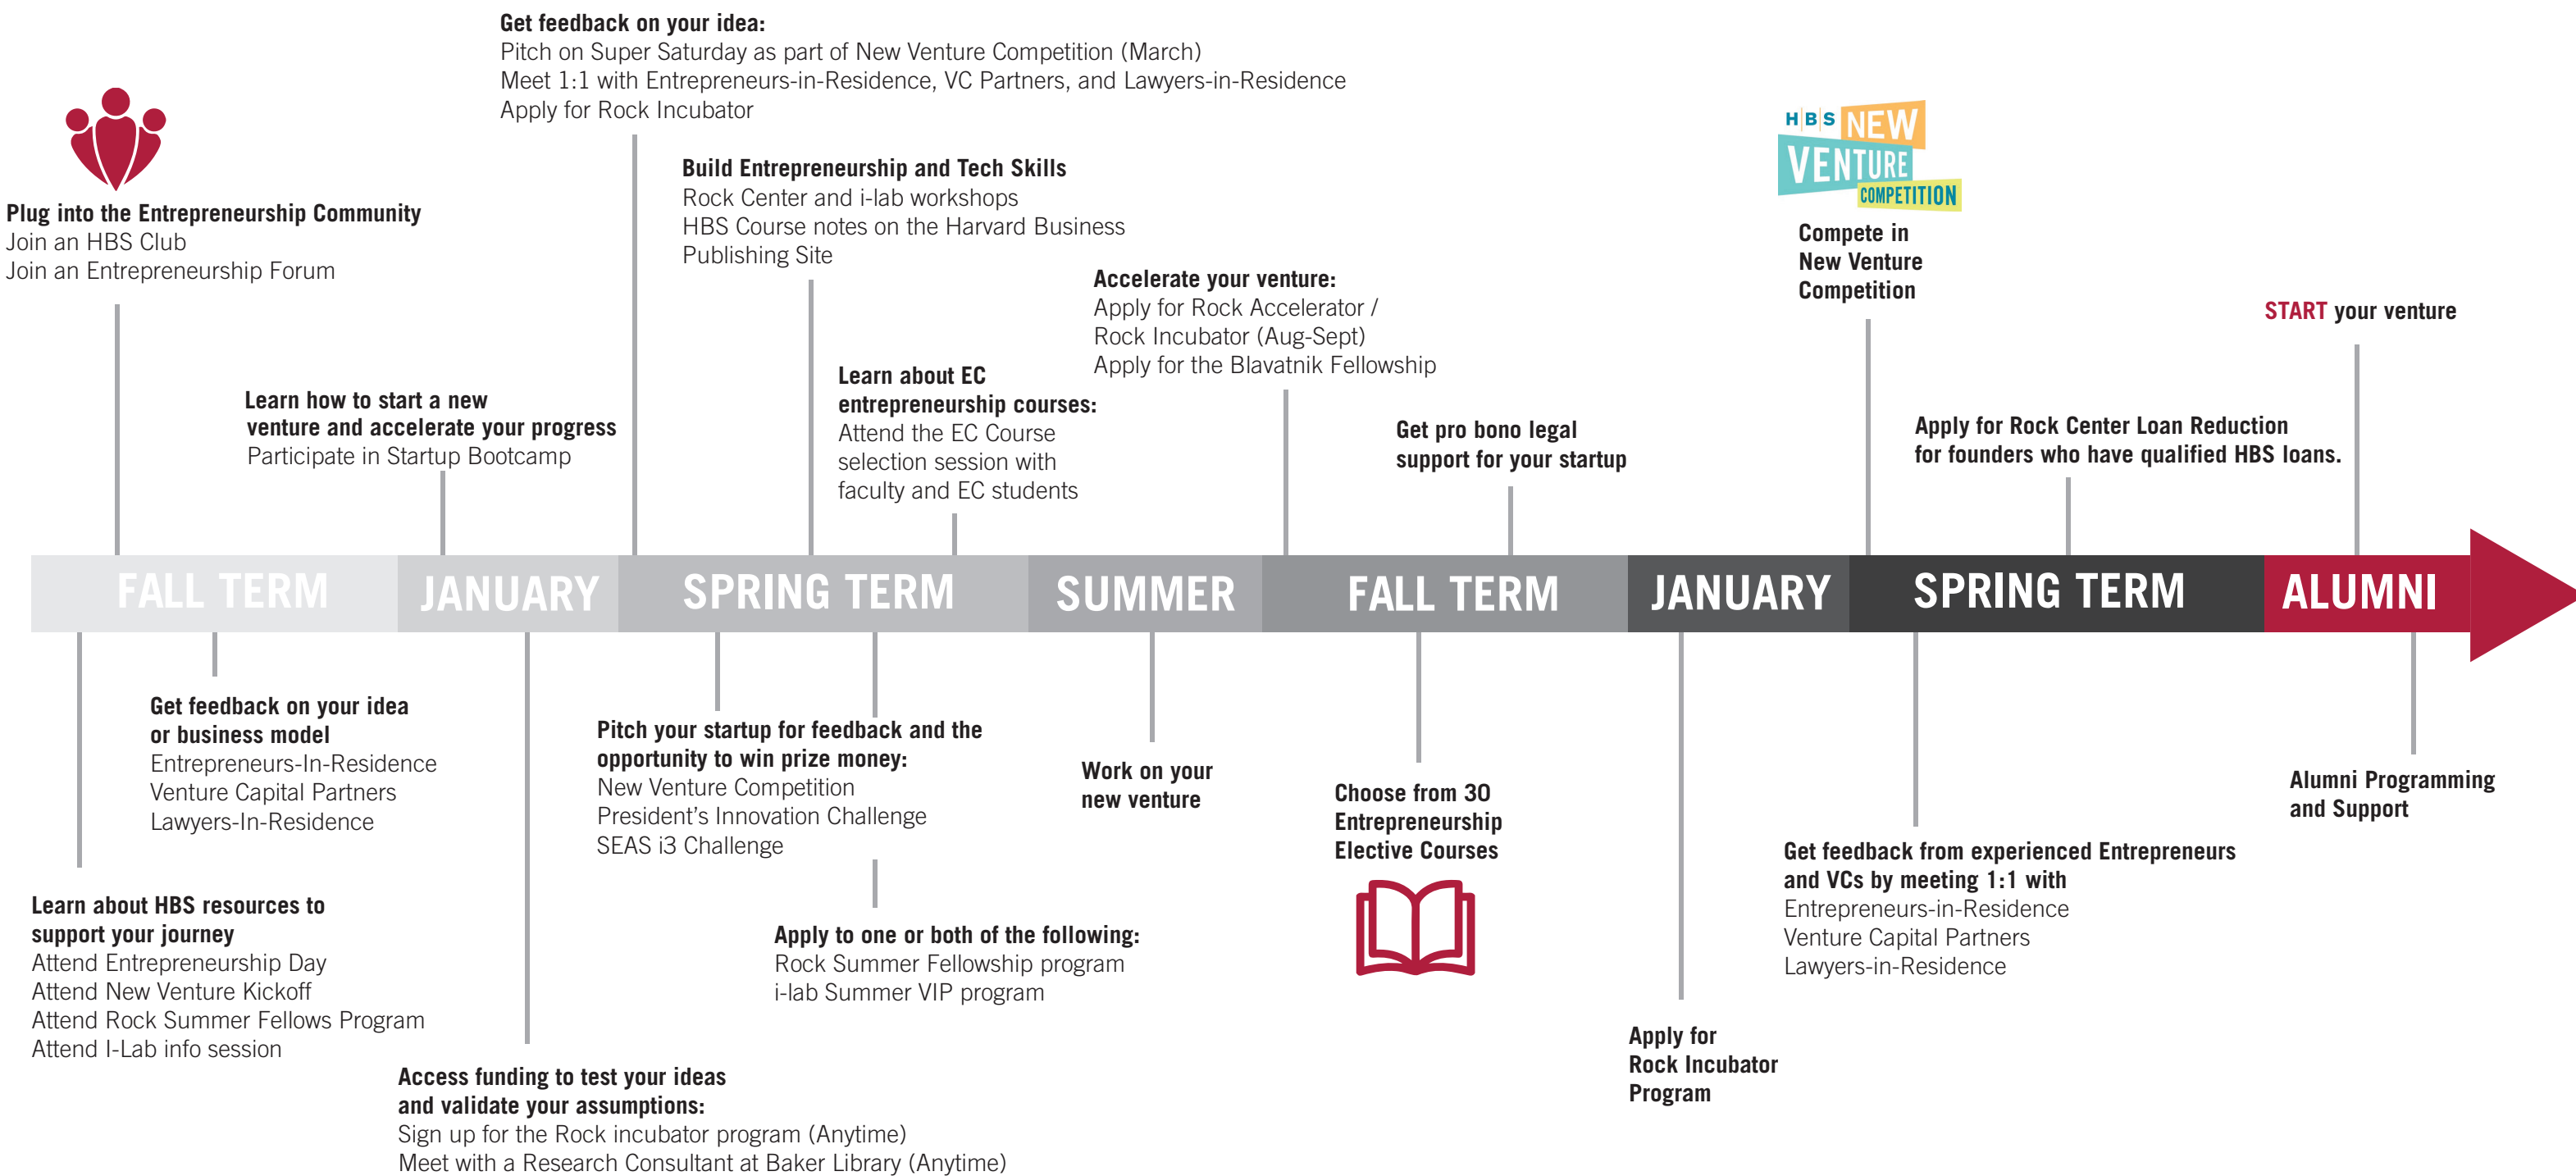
Get feedback on your idea:
Pitch on Super Saturday as part of New Venture Competition (March)
Meet 1:1 with Entrepreneurs-in-Residence, VC Partners, and Lawyers-in-Residence
Apply for Rock Incubator

Plug into the Entrepreneurship Community
Join an HBS Club
Join an Entrepreneurship Forum

Build Entrepreneurship and Tech Skills
Rock Center and i-lab workshops
HBS Course notes on the Harvard Business Publishing Site

HBS NEW VENTURE COMPETITION

Compete in New Venture Competition

Accelerate your venture:
Apply for Rock Accelerator / Rock Incubator (Aug-Sept)
Apply for the Blavatnik Fellowship

START your venture

Learn how to start a new venture and accelerate your progress
Participate in Startup Bootcamp

Learn about EC entrepreneurship courses:
Attend the EC Course selection session with faculty and EC students

Get pro bono legal support for your startup

Apply for Rock Center Loan Reduction for founders who have qualified HBS loans.

FALL TERM JANUARY SPRING TERM SUMMER FALL TERM JANUARY SPRING TERM ALUMNI

Get feedback on your idea or business model
Entrepreneurs-In-Residence
Venture Capital Partners
Lawyers-In-Residence

Pitch your startup for feedback and the opportunity to win prize money:
New Venture Competition
President's Innovation Challenge
SEAS i3 Challenge

Work on your new venture

Choose from 30 Entrepreneurship Elective Courses

Alumni Programming and Support

Get feedback from experienced Entrepreneurs and VCs by meeting 1:1 with
Entrepreneurs-in-Residence
Venture Capital Partners
Lawyers-in-Residence

Learn about HBS resources to support your journey
Attend Entrepreneurship Day
Attend New Venture Kickoff
Attend Rock Summer Fellows Program
Attend I-Lab info session

Apply to one or both of the following:
Rock Summer Fellowship program
i-lab Summer VIP program

Apply for Rock Incubator Program

Access funding to test your ideas and validate your assumptions:
Sign up for the Rock incubator program (Anytime)
Meet with a Research Consultant at Baker Library (Anytime)